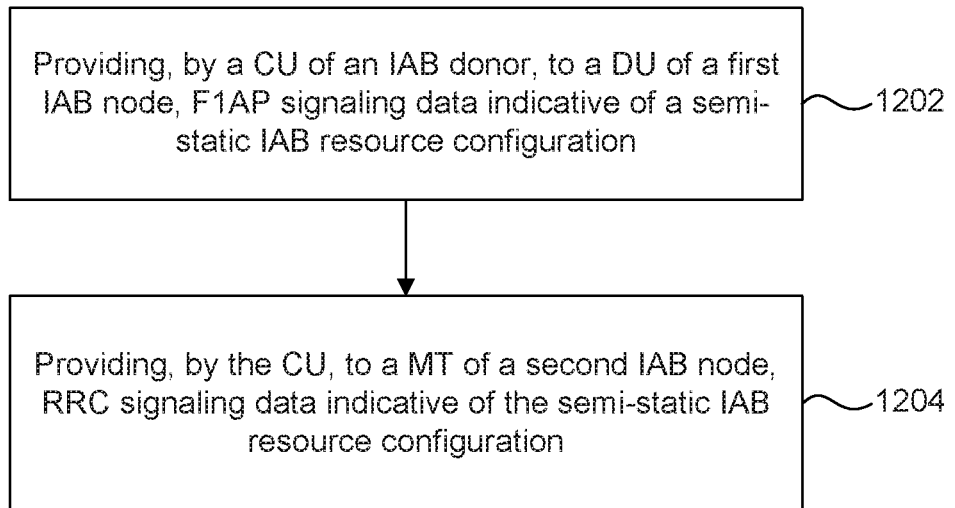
Providing, by a CU of an IAB donor, to a DU of a first IAB node, F1AP signaling data indicative of a semi-static IAB resource configuration

1202

Providing, by the CU, to a MT of a second IAB node, RRC signaling data indicative of the semi-static IAB resource configuration

1204